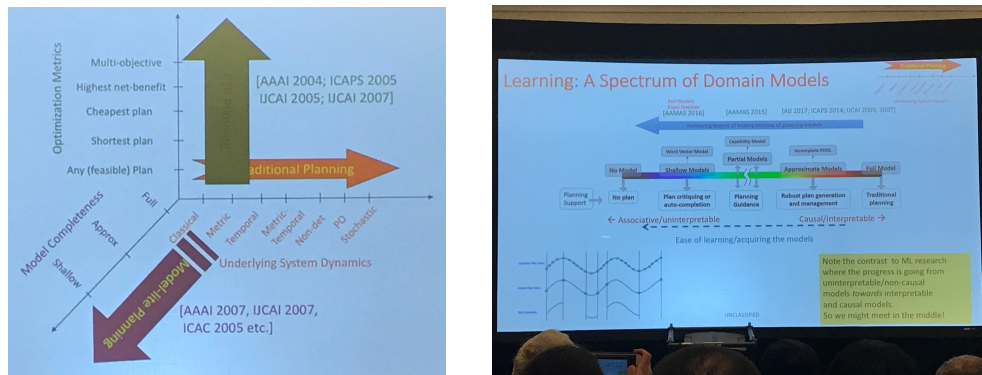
Optimization Metrics

Multi-objective

Highest net-benefit

Cheapest plan

Shortest plan

Any (feasible) Plan

[AAAI 2004; ICAPS 2005 IJCAI 2005; IJCAI 2007]

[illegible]aditional Planning

Model Completeness

Full

Approx

Shallow

Classical

Metric

Temporal

Metric Temporal

Non-det

PO

Stochastic

Underlying System Dynamics

Model-lite Planning

[AAAI 2007, IJCAI 2007, ICAC 2005 etc.]

Learning: A Spectrum of Domain Models

Traditional Planning

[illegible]

[AAMAS 2016]

[AAMAS 2015]

[IJAI 2017; ICAPS 2014; IJCAI 2009, 2007]

Increasing degree of incompleteness of domain models

Capability Model

Word Vector Model

Incomplete PDDL

No Model

Shallow Models

Partial Models

Approximate Models

Full Model

Planning Support

No plan

Plan critiquing or auto-completion

Planning Guidance

Robust plan generation and management

Traditional planning

← Associative/uninterpretable

Causal/interpretable →

Ease of learning/acquiring the models

UNCLASSIFIED

Note the contrast to ML research where the progress is going from uninterpretable/non-causal models towards interpretable and causal models.
So we might meet in the middle!